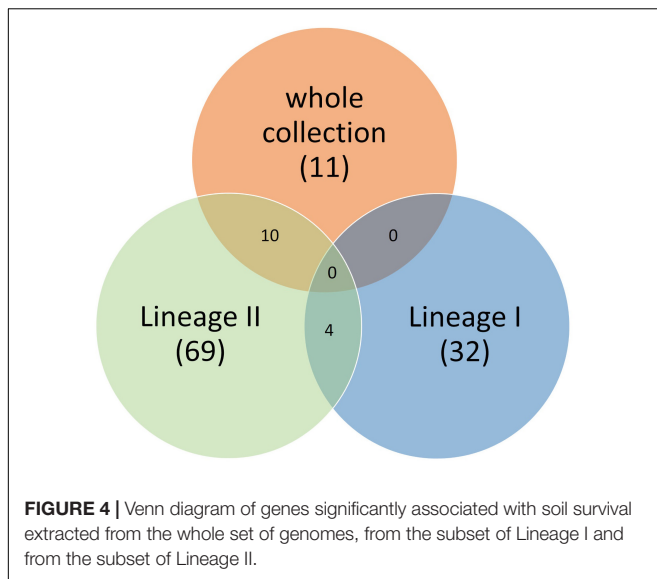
whole collection (11)

10

0

0

Lineage II (69)

4

Lineage I (32)

**FIGURE 4 |** Venn diagram of genes significantly associated with soil survival extracted from the whole set of genomes, from the subset of Lineage I and from the subset of Lineage II.